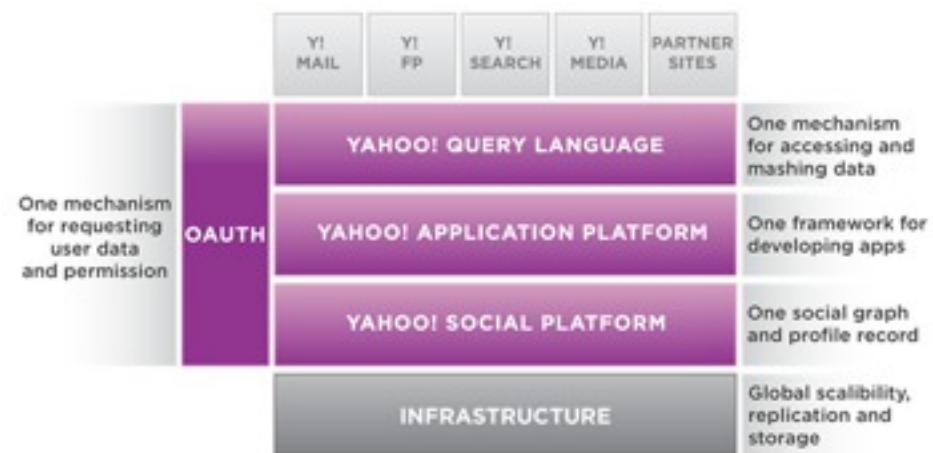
Y! MAIL

Y! FP

Y! SEARCH

Y! MEDIA

PARTNER SITES

One mechanism for requesting user data and permission

OAUTH

YAHOO! QUERY LANGUAGE

One mechanism for accessing and mashing data

YAHOO! APPLICATION PLATFORM

One framework for developing apps

YAHOO! SOCIAL PLATFORM

One social graph and profile record

INFRASTRUCTURE

Global scalibility, replication and storage